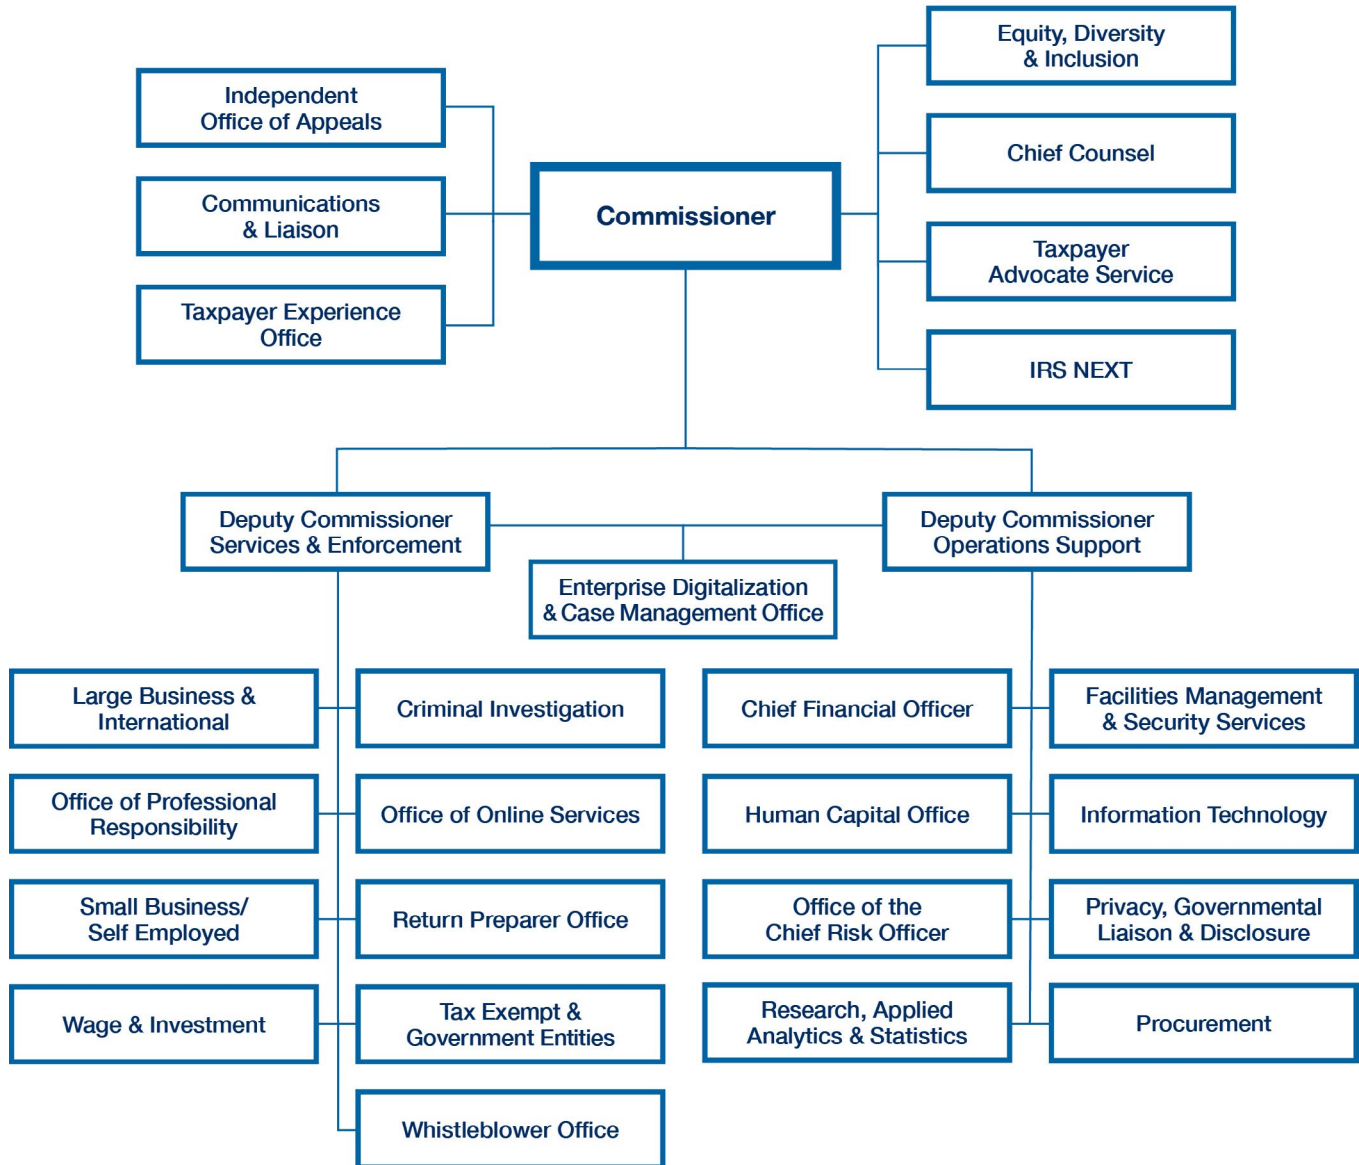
Independent Office of Appeals

Communications & Liaison

Taxpayer Experience Office

Commissioner

Equity, Diversity & Inclusion

Chief Counsel

Taxpayer Advocate Service

IRS NEXT

Deputy Commissioner Services & Enforcement

Enterprise Digitalization & Case Management Office

Deputy Commissioner Operations Support

Large Business & International

Criminal Investigation

Office of Professional Responsibility

Office of Online Services

Small Business/ Self Employed

Return Preparer Office

Wage & Investment

Tax Exempt & Government Entities

Whistleblower Office

Chief Financial Officer

Facilities Management & Security Services

Human Capital Office

Information Technology

Office of the Chief Risk Officer

Privacy, Governmental Liaison & Disclosure

Research, Applied Analytics & Statistics

Procurement